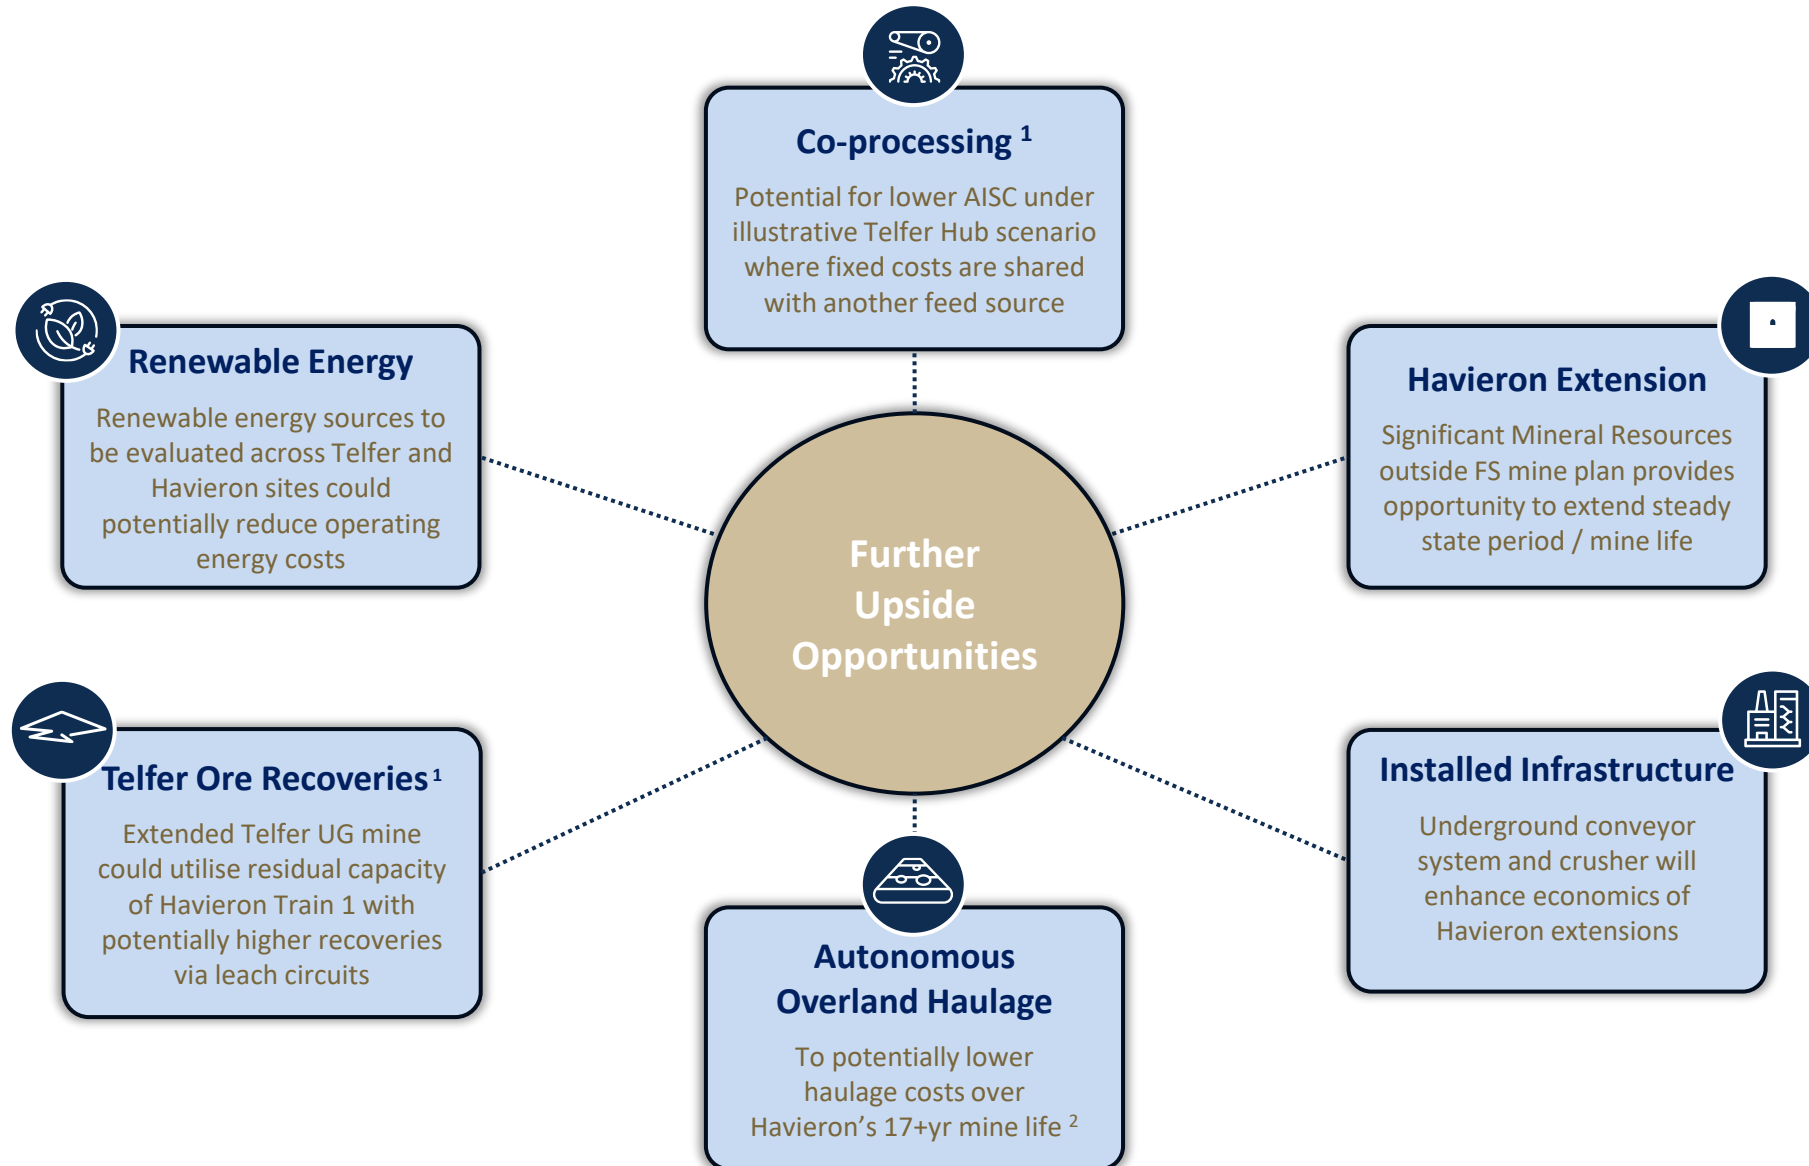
Co-processing $^{1}$

Potential for lower AISC under illustrative Telfer Hub scenario where fixed costs are shared with another feed source

Renewable Energy

Renewable energy sources to be evaluated across Telfer and Havieron sites could potentially reduce operating energy costs

Havieron Extension

Significant Mineral Resources outside FS mine plan provides opportunity to extend steady state period / mine life

Further Upside Opportunities

Telfer Ore Recoveries $^{1}$

Extended Telfer UG mine could utilise residual capacity of Havieron Train 1 with potentially higher recoveries via leach circuits

Installed Infrastructure

Underground conveyor system and crusher will enhance economics of Havieron extensions

Autonomous Overland Haulage

To potentially lower haulage costs over Havieron's 17+yr mine life $^{2}$